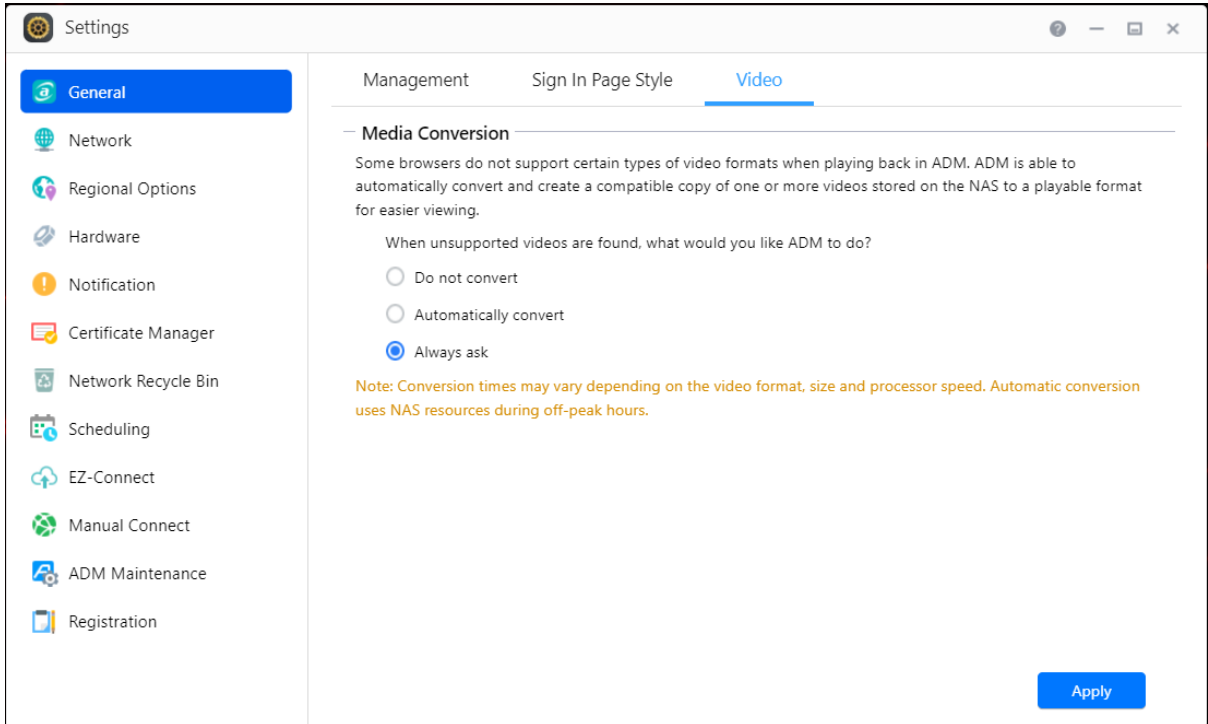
Settings

General
Network
Regional Options
Hardware
Notification
Certificate Manager
Network Recycle Bin
Scheduling
EZ-Connect
Manual Connect
ADM Maintenance
Registration

Management Sign In Page Style Video

Media Conversion

Some browsers do not support certain types of video formats when playing back in ADM. ADM is able to automatically convert and create a compatible copy of one or more videos stored on the NAS to a playable format for easier viewing.

When unsupported videos are found, what would you like ADM to do?

Do not convert
Automatically convert
Always ask

Note: Conversion times may vary depending on the video format, size and processor speed. Automatic conversion uses NAS resources during off-peak hours.

Apply